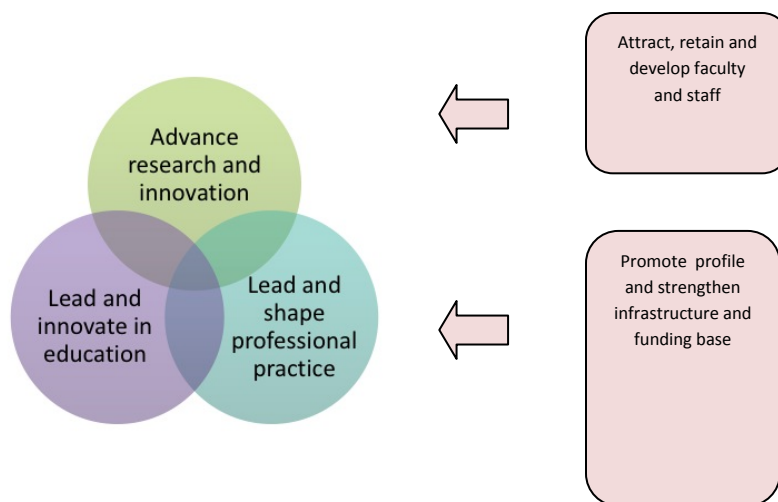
Advance research and innovation

Lead and innovate in education

Lead and shape professional practice

Attract, retain and develop faculty and staff

Promote profile and strengthen infrastructure and funding base